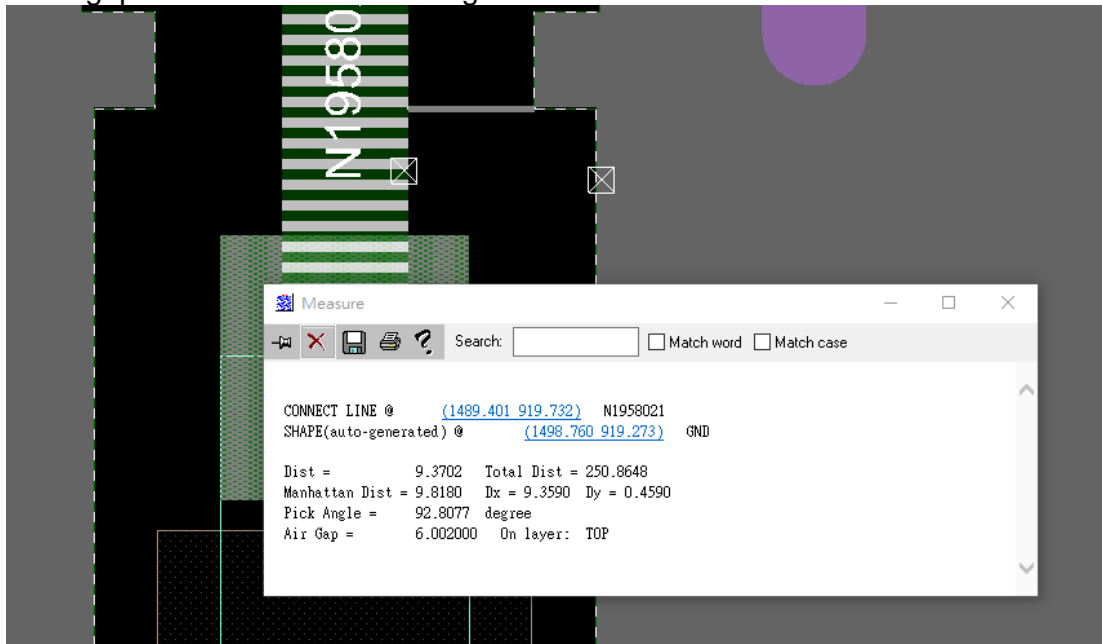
N1958

Measure

Search: Match word Match case

CONNECT LINE @ (1489.401 919.732) N1958021
SHAPE(auto-generated) @ (1498.760 919.273) GND

Dist = 9.3702 Total Dist = 250.8648
Manhattan Dist = 9.8180 Dx = 9.3590 Dy = 0.4590
Pick Angle = 92.8077 degree
Air Gap = 6.002000 On layer: TOP